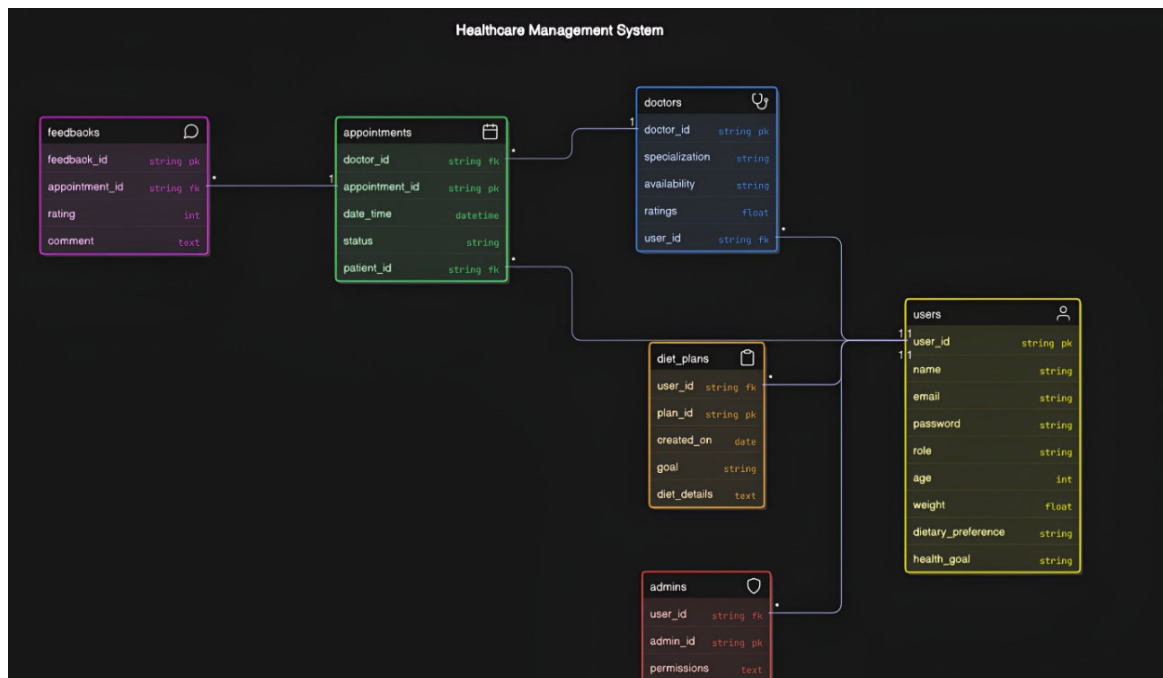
Healthcare Management System

feedbaoks

| | | |
|---|---|---|
| feedback_id | string | pk |
| appointment_id | string | fk |
| rating | int | |
| comment | text | |

appointments

| | | |
|---|---|---|
| doctor_id | string | fk |
| appointment_id | string | pk |
| date_time | datetime | |
| status | string | |
| patient_id | string | fk |

doctors

| | | |
|---|---|---|
| doctor_id | string | pk |
| specialization | string | |
| availability | string | |
| ratings | float | |
| user_id | string | fk |

users

| | | |
|---|---|---|
| user_id | string | pk |
| name | string | |
| email | string | |
| password | string | |
| role | string | |
| age | int | |
| weight | float | |
| dietary_preference | string | |
| health_goal | string | |

diet_plans

| | | |
|---|---|---|
| user_id | string | fk |
| plan_id | string | pk |
| created_on | date | |
| goal | string | |
| diet_details | text | |

admins

| | | |
|---|---|---|
| user_id | string | fk |
| admin_id | string | pk |
| permissions | text | |

1 • 1 • • • 1 1 1 1 • •